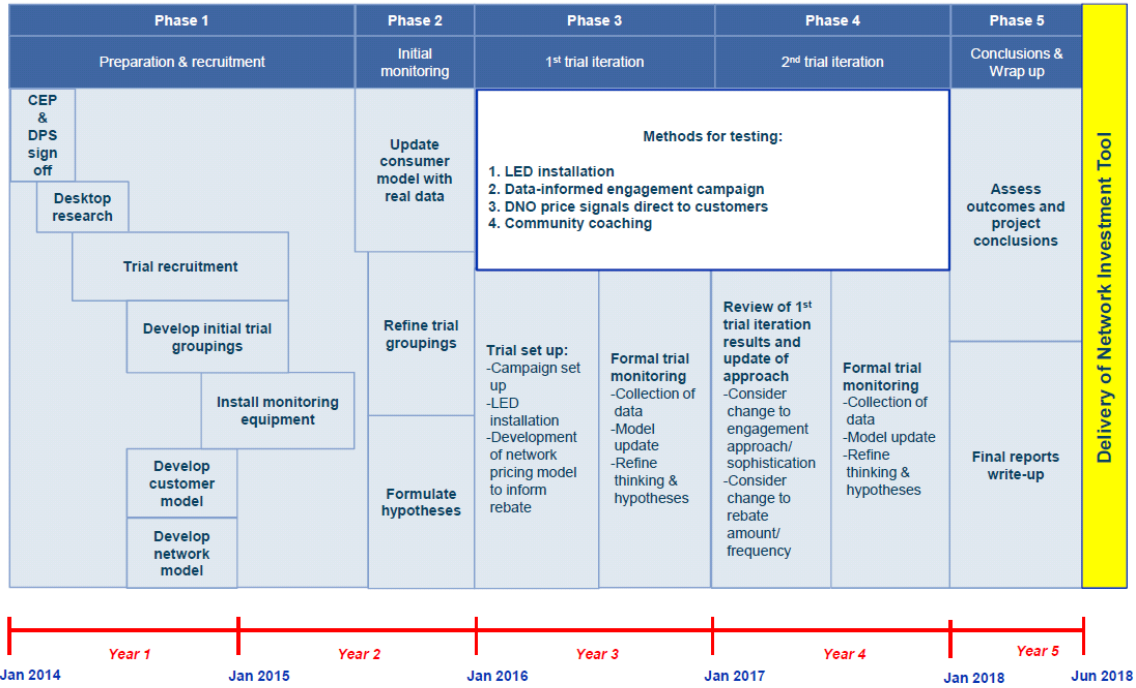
| Phase 1 | Phase 2 | Phase 3 | Phase 4 | Phase 5 |
|---|---|---|---|---|
| Preparation & recruitment | Initial monitoring | 1st trial iteration | 2nd trial iteration | Conclusions & Wrap up |

CEP & DPS sign off

Desktop research

Trial recruitment

Develop initial trial groupings

Install monitoring equipment

Develop customer model

Develop network model

Update consumer model with real data

Refine trial groupings

Formulate hypotheses

Methods for testing:

1. LED installation
2. Data-informed engagement campaign
3. DNO price signals direct to customers
4. Community coaching

Trial set up:
-Campaign set up
-LED installation
-Development of network pricing model to inform rebate

Formal trial monitoring
-Collection of data
-Model update
-Refine thinking & hypotheses

Review of 1st trial iteration results and update of approach
-Consider change to engagement approach/ sophistication
-Consider change to rebate amount/ frequency

Formal trial monitoring
-Collection of data
-Model update
-Refine thinking & hypotheses

Assess outcomes and project conclusions

Final reports write-up

Delivery of Network Investment Tool

Year 1 Year 2 Year 3 Year 4 Year 5

Jan 2014 Jan 2015 Jan 2016 Jan 2017 Jan 2018 Jun 2018